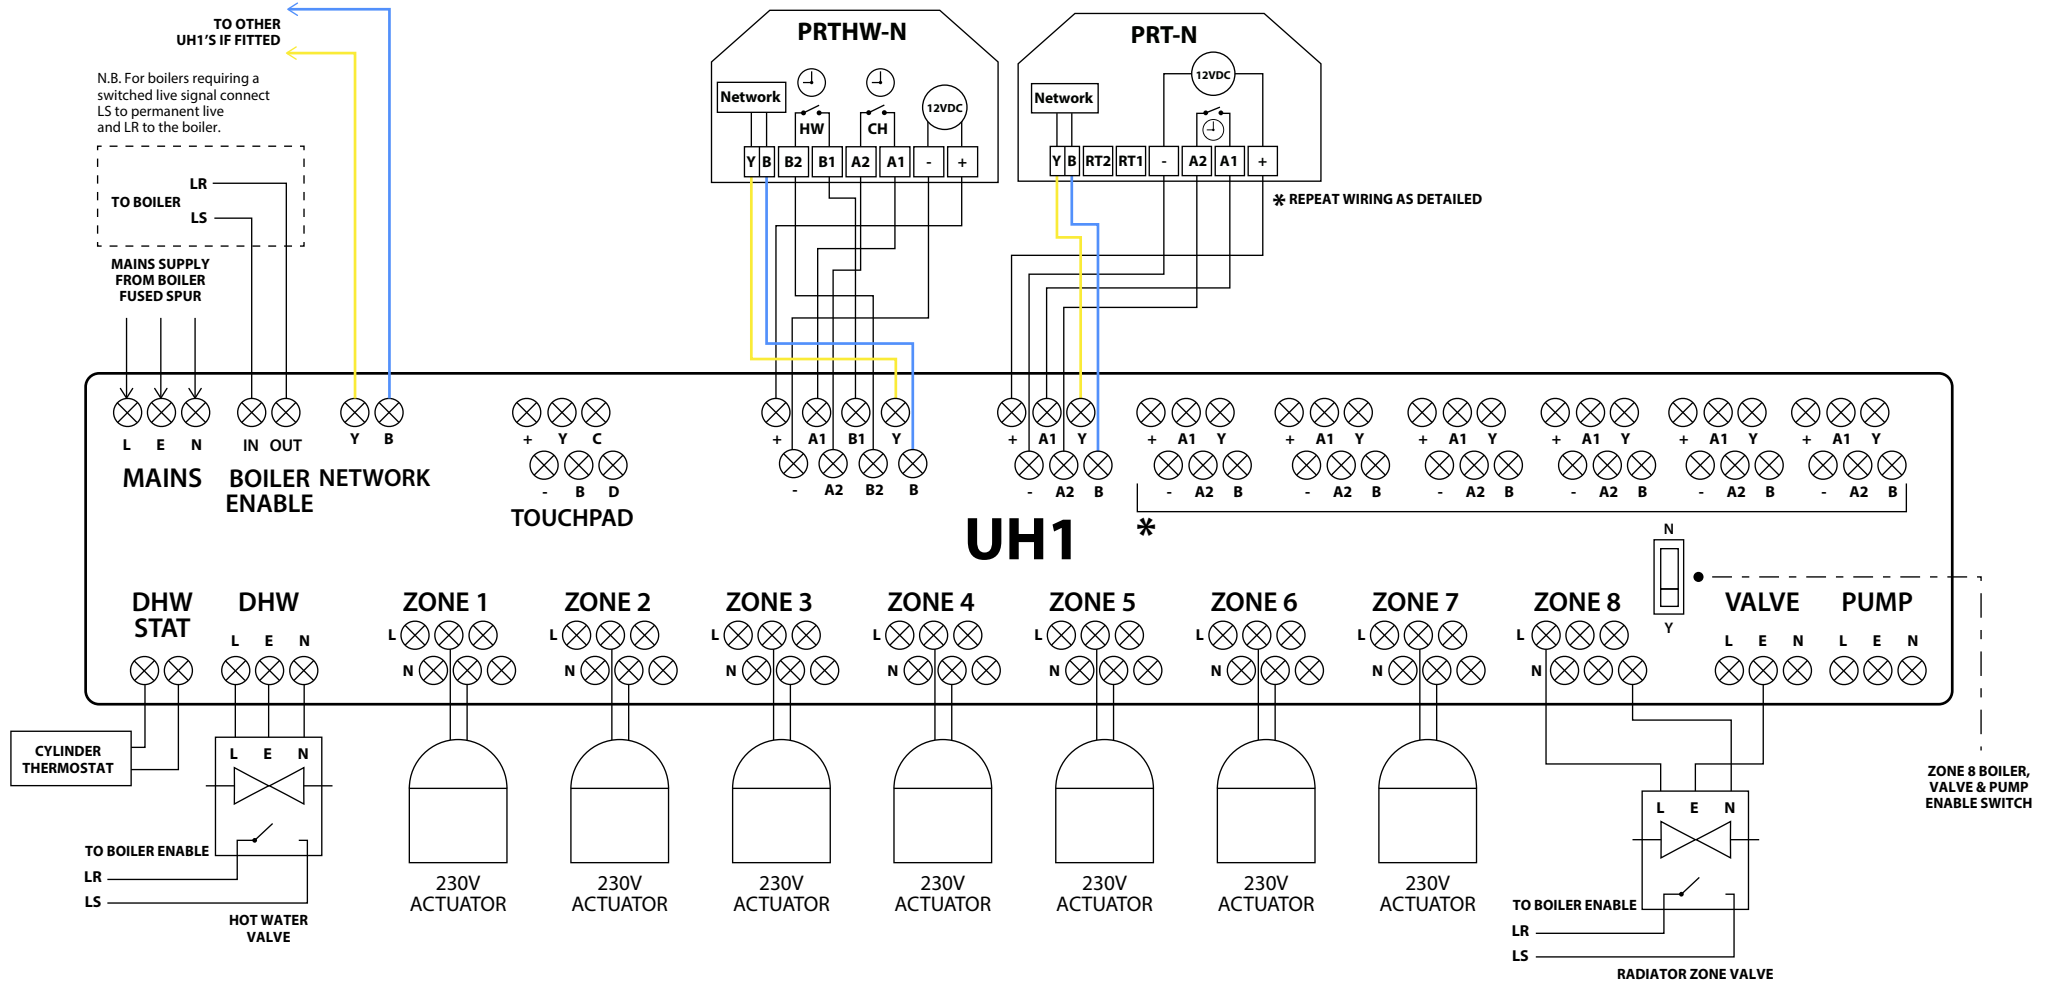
TO OTHER UH1'S IF FITTED

N.B. For boilers requiring a switched live signal connect LS to permanent live and LR to the boiler.

TO BOILER
LR
LS

MAINS SUPPLY FROM BOILER FUSED SPUR

PRTHW-N
Network
HW
CH
12VDC
Y B B2 B1 A2 A1 - +

PRT-N
Network
12VDC
Y B RT2 RT1 - A2 A1 +

✱ REPEAT WIRING AS DETAILED

L E N
MAINS
IN OUT
BOILER ENABLE
Y B
NETWORK
+ Y C
- B D
TOUCHPAD
+ A1 B1 Y
- A2 B2 B
+ A1 Y
- A2 B
+ A1 Y
- A2 B
+ A1 Y
- A2 B
+ A1 Y
- A2 B
+ A1 Y
- A2 B
+ A1 Y
- A2 B
+ A1 Y
- A2 B

UH1
✱

N
Y

DHW STAT
DHW
L E N
ZONE 1
L
N
ZONE 2
L
N
ZONE 3
L
N
ZONE 4
L
N
ZONE 5
L
N
ZONE 6
L
N
ZONE 7
L
N
ZONE 8
L
N
VALVE
L E N
PUMP
L E N

CYLINDER THERMOSTAT
L E N
TO BOILER ENABLE
LR
LS
HOT WATER VALVE

230V ACTUATOR
230V ACTUATOR
230V ACTUATOR
230V ACTUATOR
230V ACTUATOR
230V ACTUATOR
230V ACTUATOR

L E N
TO BOILER ENABLE
LR
LS
RADIATOR ZONE VALVE

ZONE 8 BOILER, VALVE & PUMP ENABLE SWITCH